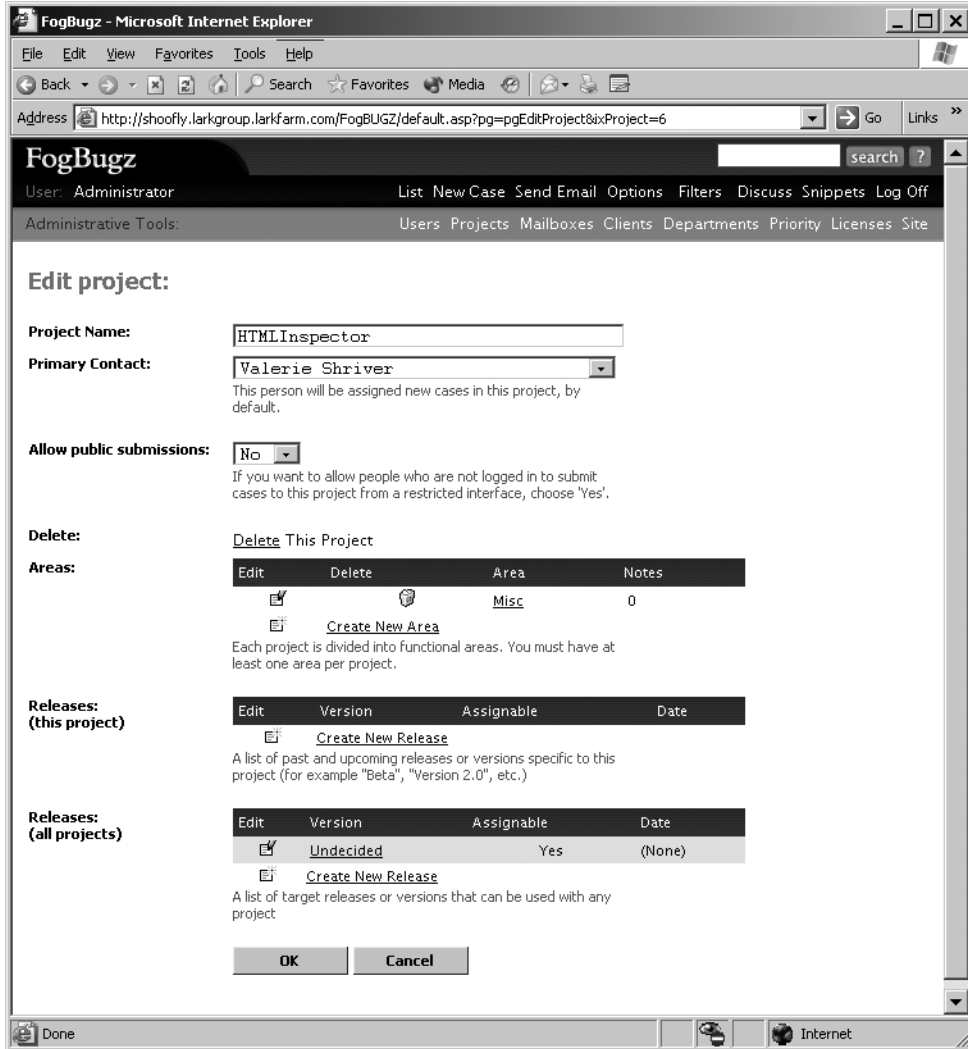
FogBugz - Microsoft Internet Explorer

File Edit View Favorites Tools Help

Back Search Favorites Media

Address http://shoofly.larkgroup.larkfarm.com/FogBUGZ/default.asp?pg=pgEditProject&ixProject=6 Go Links

FogBugz search ?

User: Administrator List New Case Send Email Options Filters Discuss Snippets Log Off

Administrative Tools: Users Projects Mailboxes Clients Departments Priority Licenses Site

Edit project:

Project Name: HTMLInspector

Primary Contact: Valerie Shriver
This person will be assigned new cases in this project, by default.

Allow public submissions: No
If you want to allow people who are not logged in to submit cases to this project from a restricted interface, choose 'Yes'.

Delete: Delete This Project

Areas:

| Edit | Delete | Area | Notes |
|---|---|---|---|
| | | Misc | 0 |

Create New Area
Each project is divided into functional areas. You must have at least one area per project.

Releases: (this project)

| Edit | Version | Assignable | Date |
|---|---|---|---|

Create New Release
A list of past and upcoming releases or versions specific to this project (for example "Beta", "Version 2.0", etc.)

Releases: (all projects)

| Edit | Version | Assignable | Date |
|---|---|---|---|
| | Undecided | Yes | (None) |

Create New Release
A list of target releases or versions that can be used with any project

OK Cancel

Done Internet